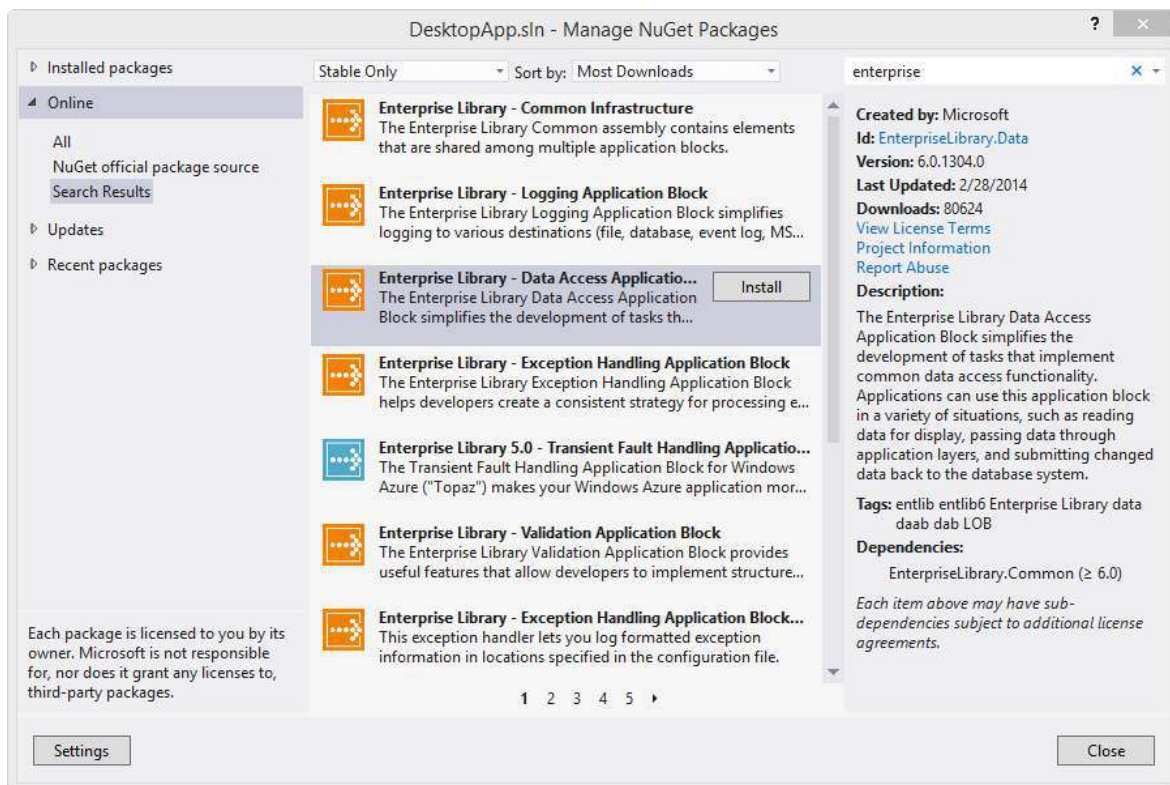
DesktopApp.sln - Manage NuGet Packages

?

▷ Installed packages

◢ Online

All
NuGet official package source
Search Results

▷ Updates

▷ Recent packages

Each package is licensed to you by its owner. Microsoft is not responsible for, nor does it grant any licenses to, third-party packages.

Stable Only

Sort by: Most Downloads

Enterprise Library - Common Infrastructure
The Enterprise Library Common assembly contains elements that are shared among multiple application blocks.

Enterprise Library - Logging Application Block
The Enterprise Library Logging Application Block simplifies logging to various destinations (file, database, event log, MS...

Enterprise Library - Data Access Applicatio...
The Enterprise Library Data Access Application Block simplifies the development of tasks th...

Install

Enterprise Library - Exception Handling Application Block
The Enterprise Library Exception Handling Application Block helps developers create a consistent strategy for processing e...

Enterprise Library 5.0 - Transient Fault Handling Applicatio...
The Transient Fault Handling Application Block for Windows Azure ("Topaz") makes your Windows Azure application mor...

Enterprise Library - Validation Application Block
The Enterprise Library Validation Application Block provides useful features that allow developers to implement structure...

Enterprise Library - Exception Handling Application Block...
This exception handler lets you log formatted exception information in locations specified in the configuration file.

1 2 3 4 5 ▸

enterprise

Created by: Microsoft
Id: EnterpriseLibrary.Data
Version: 6.0.1304.0
Last Updated: 2/28/2014
Downloads: 80624
View License Terms
Project Information
Report Abuse
Description:
The Enterprise Library Data Access Application Block simplifies the development of tasks that implement common data access functionality. Applications can use this application block in a variety of situations, such as reading data for display, passing data through application layers, and submitting changed data back to the database system.
Tags: entlib entlib6 Enterprise Library data daab dab LOB
Dependencies:
EnterpriseLibrary.Common (≥ 6.0)

Each item above may have sub-dependencies subject to additional license agreements.

Settings

Close